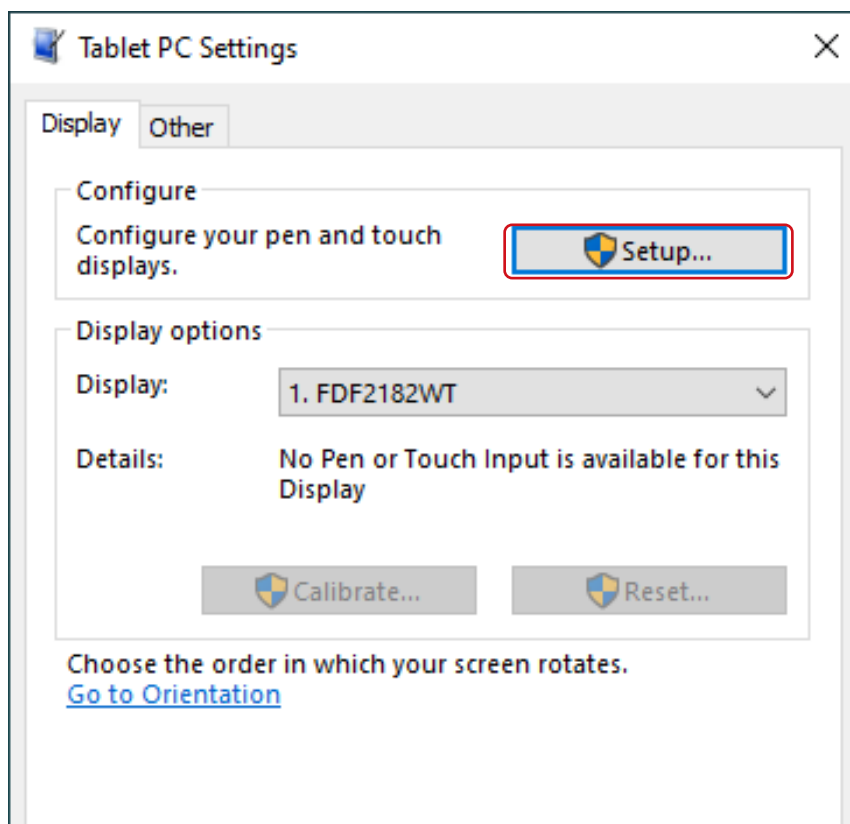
Tablet PC Settings

Display Other

Configure

Configure your pen and touch displays.

Setup...

Display options

Display: 1. FDF2182WT

Details: No Pen or Touch Input is available for this Display

Calibrate... Reset...

Choose the order in which your screen rotates.

Go to Orientation